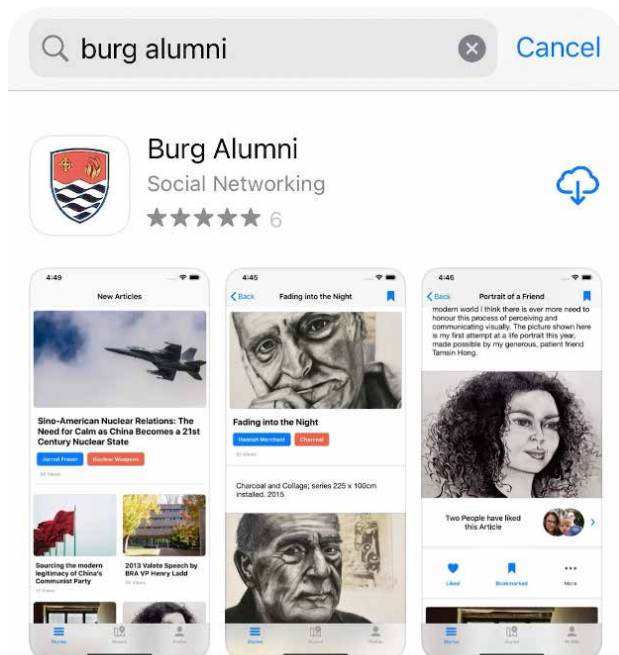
burg alumni

Cancel

Burg Alumni

Social Networking

6

4:49

New Articles

Sino-American Nuclear Relations: The Need for Calm as China Becomes a 21st Century Nuclear State

Jarrod Fraser

Nuclear Weapons

Sourcing the modern legitimacy of China's Communist Party

2013 Valete Speech by BRA VP Henry Ladd

4:45

Back

Fading into the Night

Fading into the Night

Hannah Merchant

Charcoal

Charcoal and Collage; series 225 x 100cm installed. 2015

4:46

Back

Portrait of a Friend

modern world I think there is ever more need to honour this process of perceiving and communicating visually. The picture shown here is my first attempt at a life portrait this year, made possible by my generous, patient friend Tamsin Hong.

Two People have liked this Article

Liked

Bookmarked

More